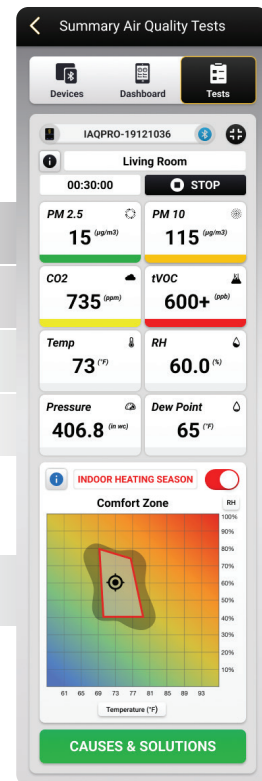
Summary Air Quality Tests

Devices
Dashboard
Tests

IAQPRO-19121036

Living Room

00:30:00
STOP

PM 2.5
15 (µg/m3)

PM 10
115 (µg/m3)

CO2
735 (ppm)

tVOC
600+ (ppb)

Temp
73 (°F)

RH
60.0 (%)

Pressure
406.8 (in wc)

Dew Point
65 (°F)

INDOOR HEATING SEASON

Comfort Zone

RH
100%
90%
80%
70%
60%
50%
40%
30%
20%
10%

61 65 69 73 77 81 85 89 93

Temperature (°F)

CAUSES & SOLUTIONS